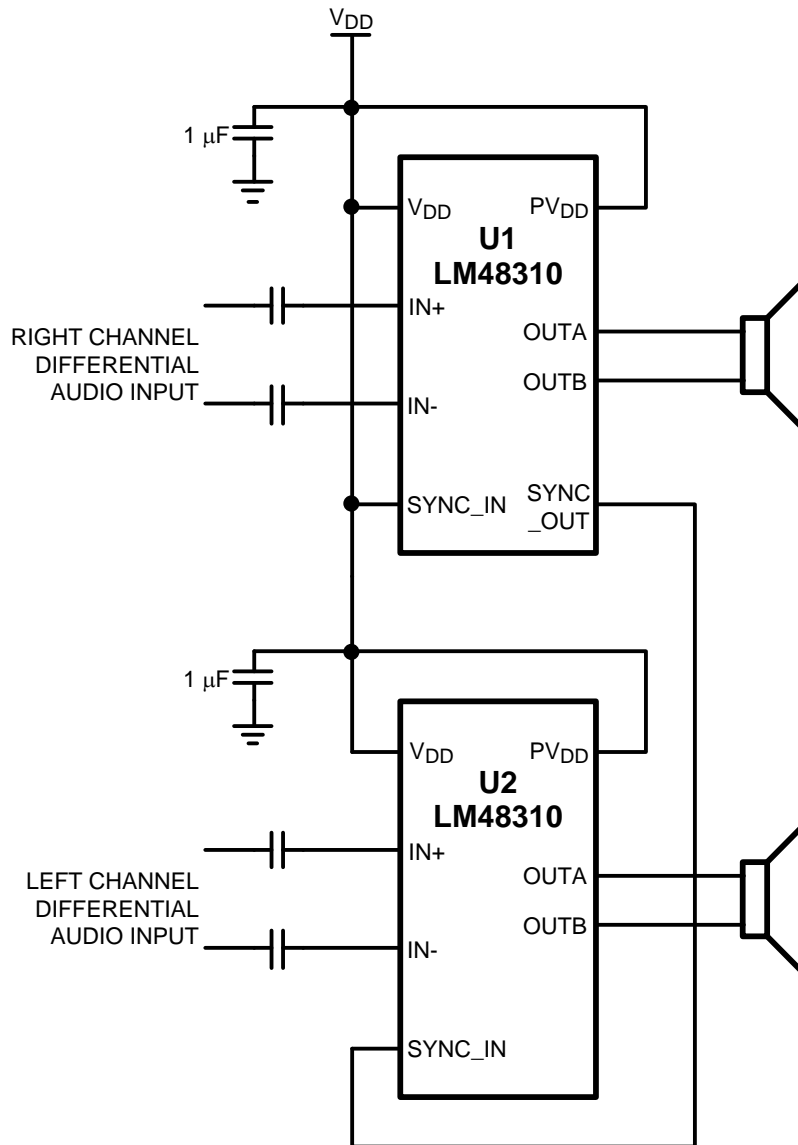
$V_{DD}$

1 μF

$V_{DD}$
$PV_{DD}$
U1
LM48310
IN+
RIGHT CHANNEL DIFFERENTIAL AUDIO INPUT
OUTA
OUTB
IN-
SYNC_IN
SYNC _OUT

1 μF

$V_{DD}$
$PV_{DD}$
U2
LM48310
IN+
LEFT CHANNEL DIFFERENTIAL AUDIO INPUT
OUTA
OUTB
IN-
SYNC_IN